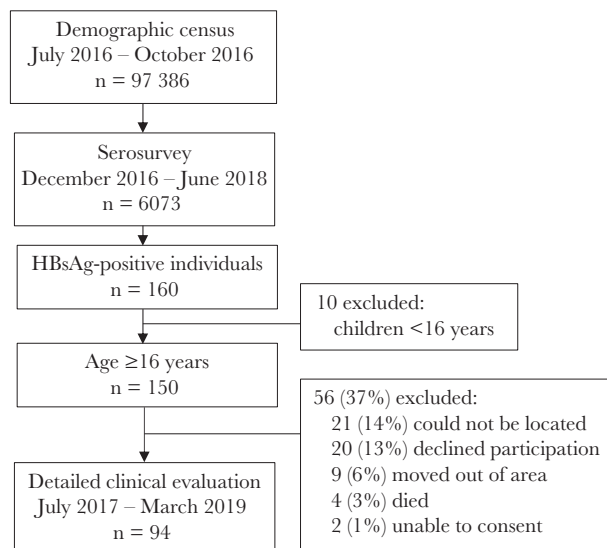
Demographic census
July 2016 – October 2016
n = 97 386

Serosurvey
December 2016 – June 2018
n = 6073

HBsAg-positive individuals
n = 160

10 excluded:
children <16 years

Age ≥16 years
n = 150

56 (37%) excluded:
21 (14%) could not be located
20 (13%) declined participation
9 (6%) moved out of area
4 (3%) died
2 (1%) unable to consent

Detailed clinical evaluation
July 2017 – March 2019
n = 94